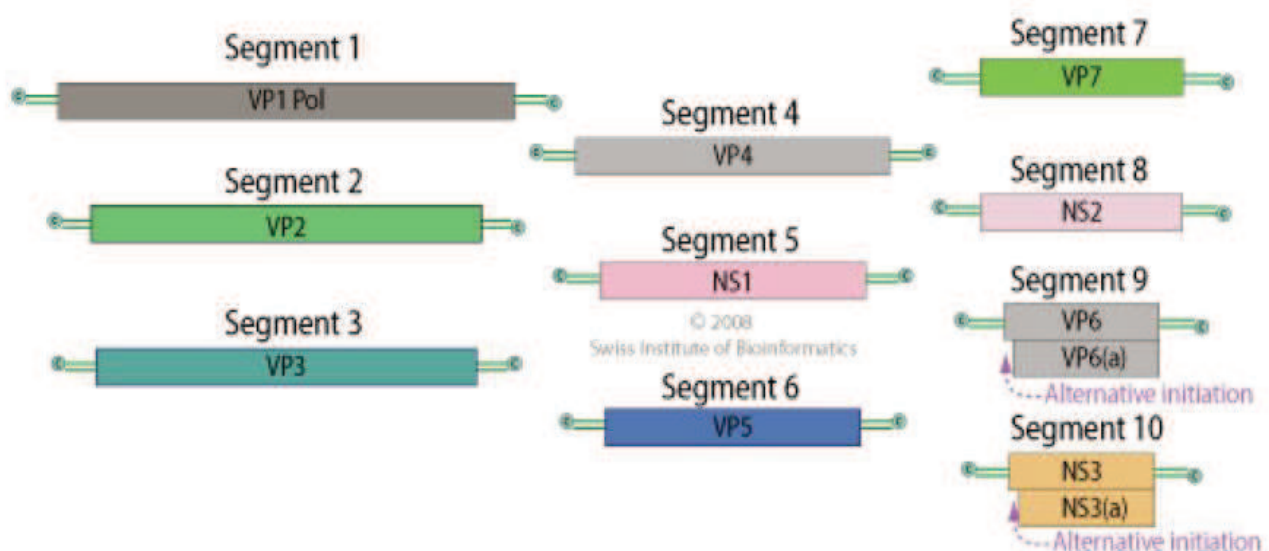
Segment 1
VP1 Pol

Segment 2
VP2

Segment 3
VP3

Segment 4
VP4

Segment 5
NS1

© 2008
Swiss Institute of Bioinformatics

Segment 6
VP5

Segment 7
VP7

Segment 8
NS2

Segment 9
VP6
VP6(a)
Alternative initiation

Segment 10
NS3
NS3(a)
Alternative initiation